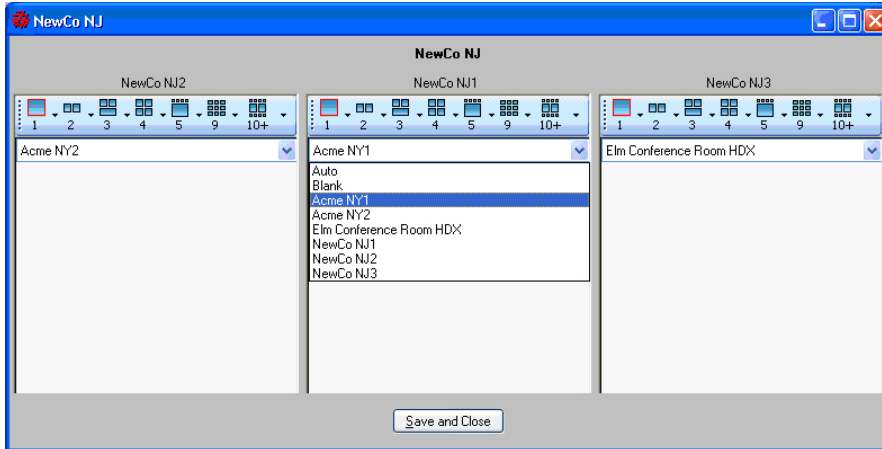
NewCo NJ

NewCo NJ

NewCo NJ2

1 2 3 4 5 9 10+

Acme NY2

NewCo NJ1

1 2 3 4 5 9 10+

Acme NY1

Auto
Blank
Acme NY1
Acme NY2
Elm Conference Room HDX
NewCo NJ1
NewCo NJ2
NewCo NJ3

NewCo NJ3

1 2 3 4 5 9 10+

Elm Conference Room HDX

Save and Close